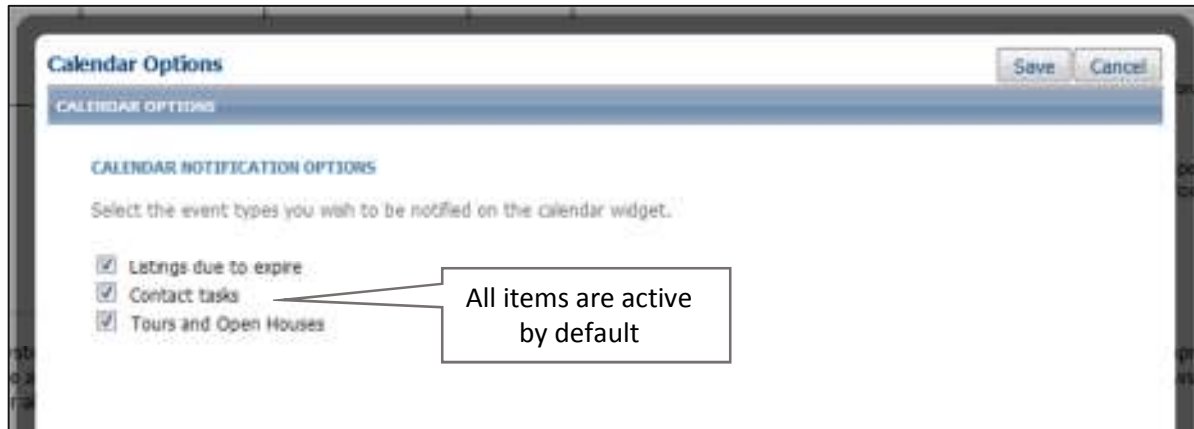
Calendar Options

Save Cancel

CALENDAR OPTIONS

CALENDAR NOTIFICATION OPTIONS

Select the event types you wish to be notified on the calendar widget.

☑ Listings due to expire
☑ Contact tasks
☑ Tours and Open Houses

All items are active by default